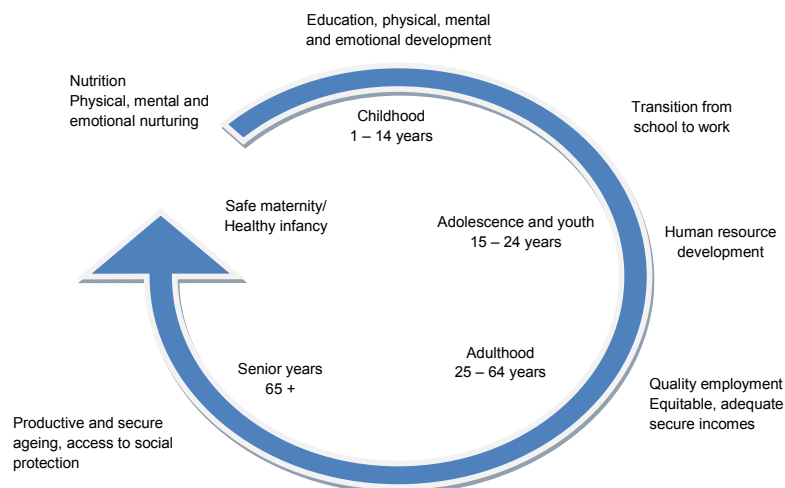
Education, physical, mental and emotional development

Nutrition
Physical, mental and emotional nurturing

Childhood
1 – 14 years

Transition from school to work

Safe maternity/
Healthy infancy

Adolescence and youth
15 – 24 years

Human resource development

Senior years
65 +

Adulthood
25 – 64 years

Quality employment
Equitable, adequate secure incomes

Productive and secure ageing, access to social protection